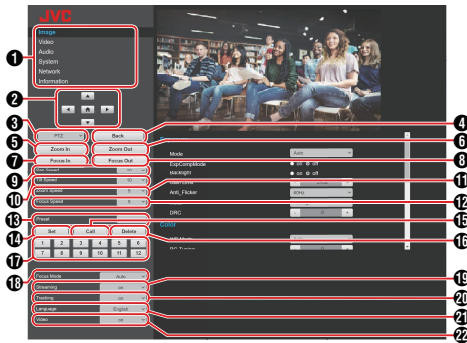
JVC

Image
Video
Audio
System
Network
Information

❶
❷
❸ PTZ
Back ❹
❺ Zoom In
Zoom Out ❻
❼ Focus In
Focus Out ❽
❾ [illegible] on
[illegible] Speed 10
❿ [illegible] Speed 5
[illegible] Speed 5
⓭ Preset
⓮ Set
Call ⓯
Delete ⓰
1 2 3 4 5 6
7 8 9 10 11 12
⓱
⓲ Focus Mode Auto
Streaming on ⓳
Tracking on ⓴
Language English ㉑
Video on ㉒

Mode Auto
ExpCompMode ● on ● off
Backlight ● on ● off
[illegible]
Anti_Flicker 60Hz ⓫
DRC - 0 + ⓬
Color
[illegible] Auto
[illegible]